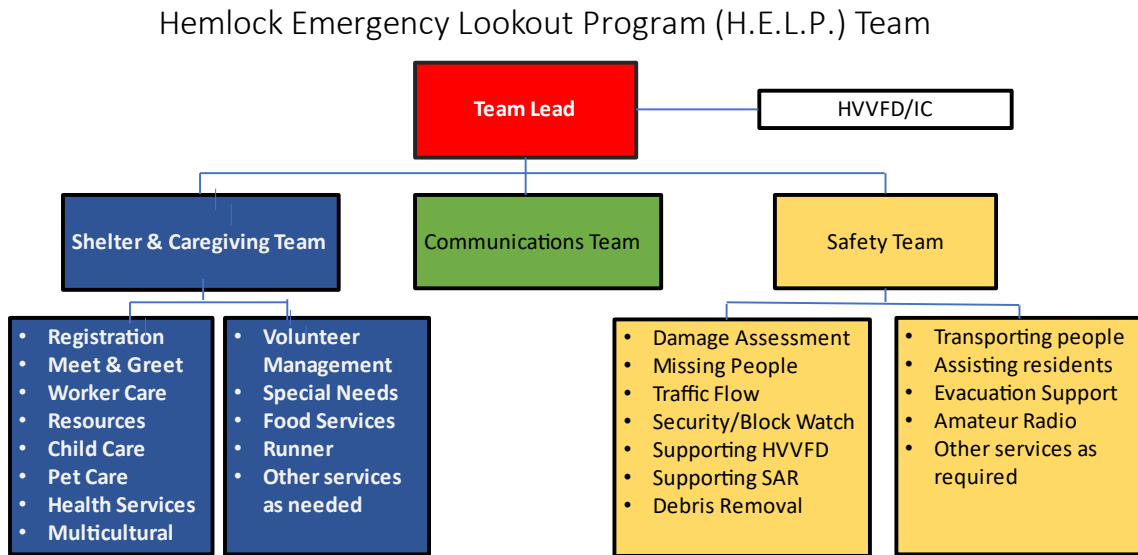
Hemlock Emergency Lookout Program (H.E.L.P.) Team

Team Lead

HVVFD/IC

Shelter & Caregiving Team

Communications Team

Safety Team

- Registration
- Meet & Greet
- Worker Care
- Resources
- Child Care
- Pet Care
- Health Services
- Multicultural

- Volunteer Management
- Special Needs
- Food Services
- Runner
- Other services as needed

- Damage Assessment
- Missing People
- Traffic Flow
- Security/Block Watch
- Supporting HVVFD
- Supporting SAR
- Debris Removal

- Transporting people
- Assisting residents
- Evacuation Support
- Amateur Radio
- Other services as required